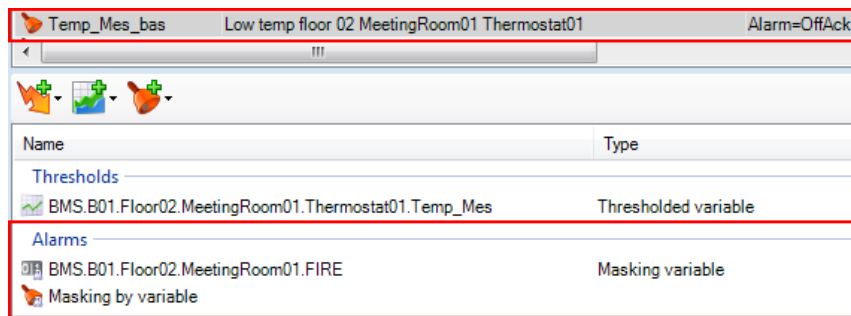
Temp_Mes_bas Low temp floor 02 MeetingRoom01 Thermostat01 Alarm=OffAck

| Name | Type |
|---|---|
| Thresholds | |
| BMS.B01.Floor02.MeetingRoom01.Thermostat01.Temp_Mes | Thresholded variable |
| Alarms | |
| BMS.B01.Floor02.MeetingRoom01.FIRE | Masking variable |
| Masking by variable | |